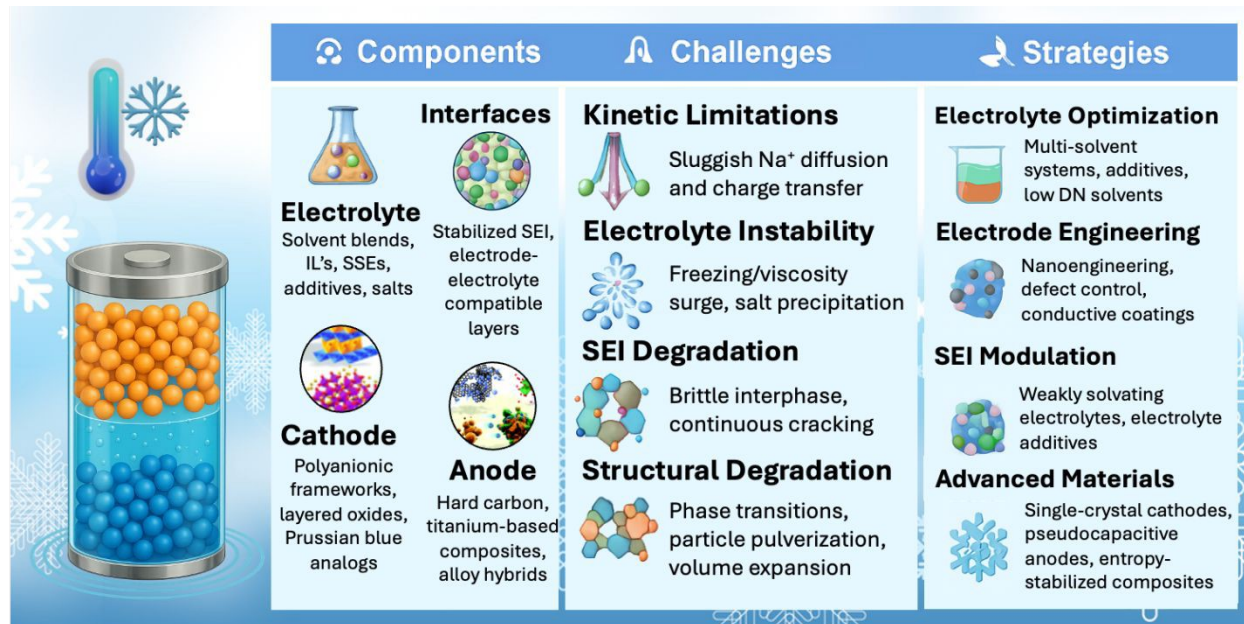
Components

Challenges

Strategies

Interfaces

Stabilized SEI, electrode-electrolyte compatible layers

Electrolyte

Solvent blends, IL's, SSEs, additives, salts

Cathode

Polyanionic frameworks, layered oxides, Prussian blue analogs

Anode

Hard carbon, titanium-based composites, alloy hybrids

Kinetic Limitations

Sluggish $Na^+$ diffusion and charge transfer

Electrolyte Instability

Freezing/viscosity surge, salt precipitation

SEI Degradation

Brittle interphase, continuous cracking

Structural Degradation

Phase transitions, particle pulverization, volume expansion

Electrolyte Optimization

Multi-solvent systems, additives, low DN solvents

Electrode Engineering

Nanoengineering, defect control, conductive coatings

SEI Modulation

Weakly solvating electrolytes, electrolyte additives

Advanced Materials

Single-crystal cathodes, pseudocapacitive anodes, entropy-stabilized composites